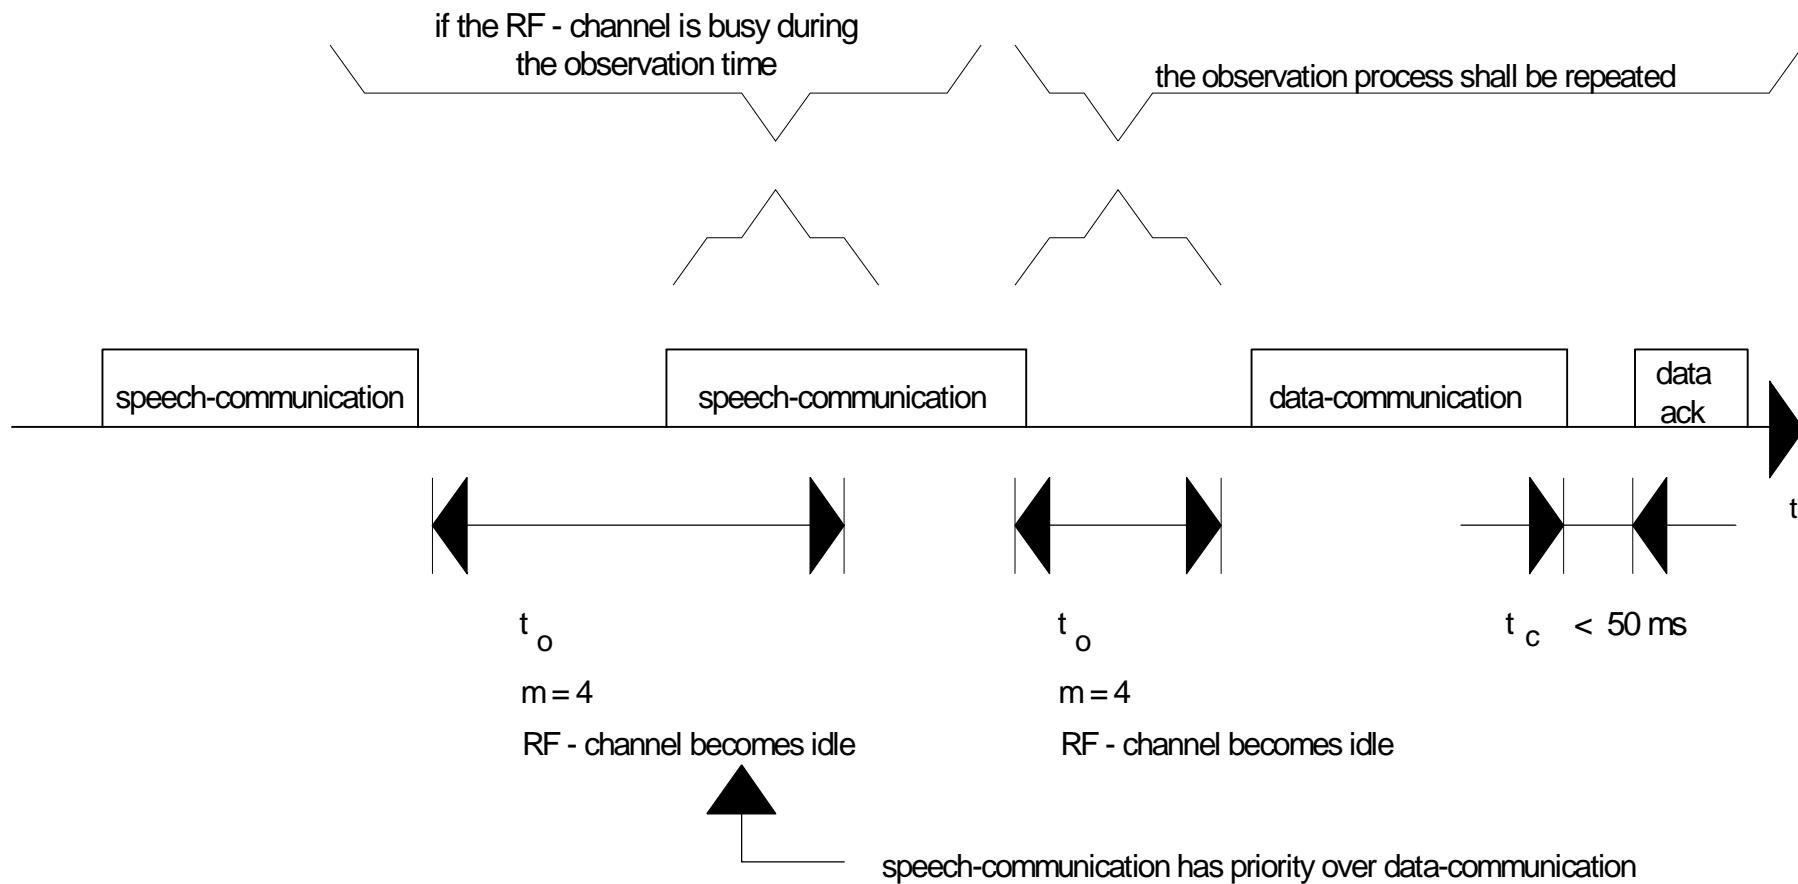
if the RF - channel is busy during the observation time

the observation process shall be repeated

speech-communication

speech-communication

data-communication

data ack

t

$t_o$

m = 4

RF - channel becomes idle

$t_o$

m = 4

RF - channel becomes idle

$t_c$ < 50 ms

speech-communication has priority over data-communication